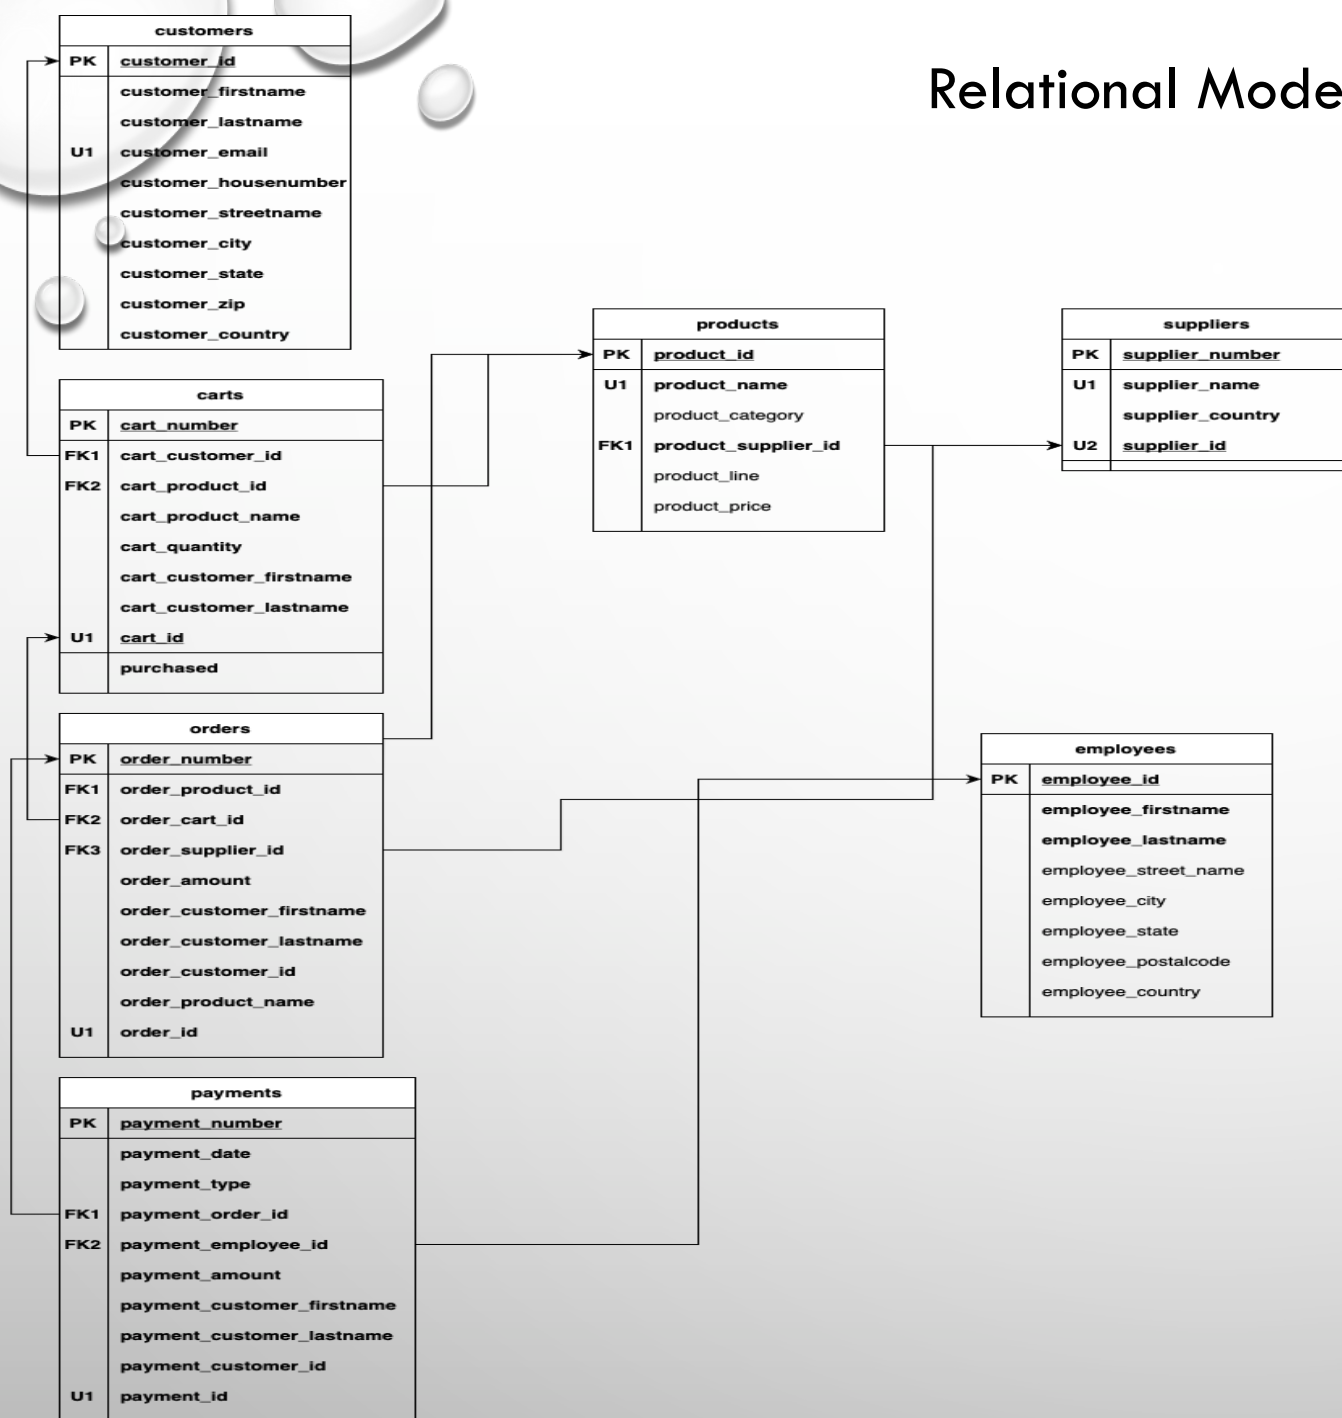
Relational Mode

customers

| | |
|---|---|
| PK | customer_id |
| | customer_firstname |
| | customer_lastname |
| U1 | customer_email |
| | customer_housenumber |
| | customer_streetname |
| | customer_city |
| | customer_state |
| | customer_zip |
| | customer_country |

carts

| | |
|---|---|
| PK | cart_number |
| FK1 | cart_customer_id |
| FK2 | cart_product_id |
| | cart_product_name |
| | cart_quantity |
| | cart_customer_firstname |
| | cart_customer_lastname |
| U1 | cart_id |
| | purchased |

orders

| | |
|---|---|
| PK | order_number |
| FK1 | order_product_id |
| FK2 | order_cart_id |
| FK3 | order_supplier_id |
| | order_amount |
| | order_customer_firstname |
| | order_customer_lastname |
| | order_customer_id |
| | order_product_name |
| U1 | order_id |

payments

| | |
|---|---|
| PK | payment_number |
| | payment_date |
| | payment_type |
| FK1 | payment_order_id |
| FK2 | payment_employee_id |
| | payment_amount |
| | payment_customer_firstname |
| | payment_customer_lastname |
| | payment_customer_id |
| U1 | payment_id |

products

| | |
|---|---|
| PK | product_id |
| U1 | product_name |
| | product_category |
| FK1 | product_supplier_id |
| | product_line |
| | product_price |

suppliers

| | |
|---|---|
| PK | supplier_number |
| U1 | supplier_name |
| | supplier_country |
| U2 | supplier_id |

employees

| | |
|---|---|
| PK | employee_id |
| | employee_firstname |
| | employee_lastname |
| | employee_street_name |
| | employee_city |
| | employee_state |
| | employee_postalcode |
| | employee_country |